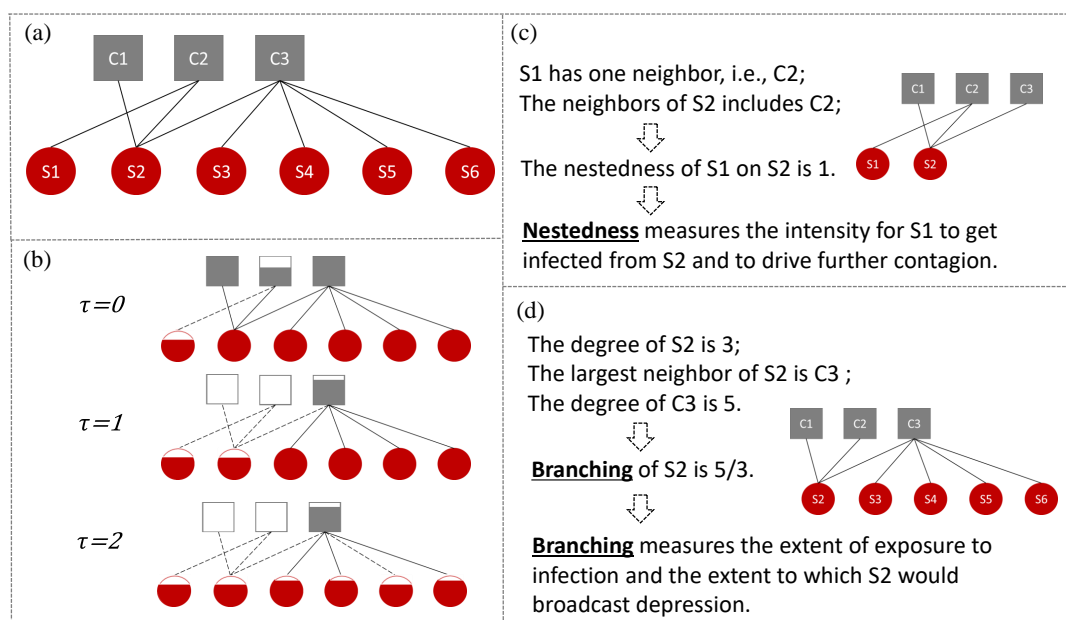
(a)

C1 C2 C3

S1 S2 S3 S4 S5 S6

(b)

$\tau=0$

$\tau=1$

$\tau=2$

(c)

S1 has one neighbor, i.e., C2;
The neighbors of S2 includes C2;

The nestedness of S1 on S2 is 1.

C1 C2 C3

S1 S2

**Nestedness** measures the intensity for S1 to get infected from S2 and to drive further contagion.

(d)

The degree of S2 is 3;
The largest neighbor of S2 is C3 ;
The degree of C3 is 5.

**Branching** of S2 is 5/3.

C1 C2 C3

S2 S3 S4 S5 S6

**Branching** measures the extent of exposure to infection and the extent to which S2 would broadcast depression.